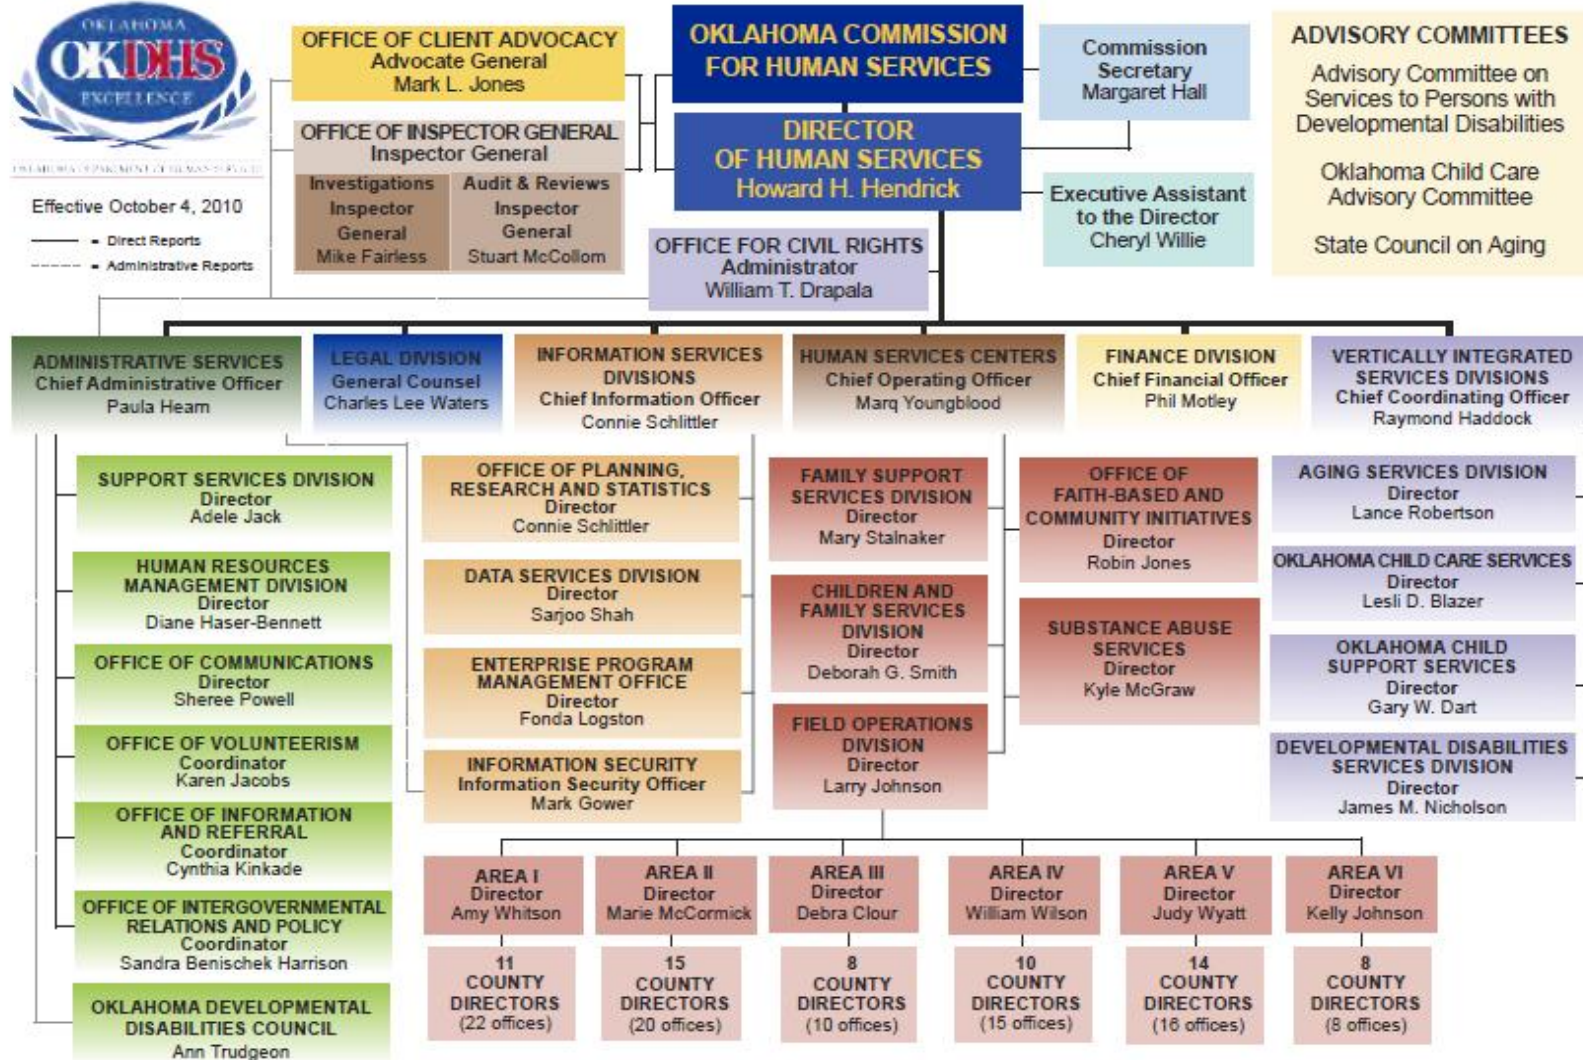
OKLAHOMA
OKDHS
EXCELLENCE
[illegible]

Effective October 4, 2010

Direct Reports
Administrative Reports

OFFICE OF CLIENT ADVOCACY
Advocate General
Mark L. Jones

OFFICE OF INSPECTOR GENERAL
Inspector General

Investigations
Inspector
General
Mike Fairless

Audit & Reviews
Inspector
General
Stuart McCollom

OKLAHOMA COMMISSION FOR HUMAN SERVICES

DIRECTOR OF HUMAN SERVICES
Howard H. Hendrick

Commission Secretary
Margaret Hall

Executive Assistant to the Director
Cheryl Willie

OFFICE FOR CIVIL RIGHTS
Administrator
William T. Drapala

ADVISORY COMMITTEES

Advisory Committee on Services to Persons with Developmental Disabilities

Oklahoma Child Care Advisory Committee

State Council on Aging

ADMINISTRATIVE SERVICES
Chief Administrative Officer
Paula Hearn

LEGAL DIVISION
General Counsel
Charles Lee Waters

INFORMATION SERVICES DIVISIONS
Chief Information Officer
Connie Schlittler

HUMAN SERVICES CENTERS
Chief Operating Officer
Marq Youngblood

FINANCE DIVISION
Chief Financial Officer
Phil Motley

VERTICALLY INTEGRATED SERVICES DIVISIONS
Chief Coordinating Officer
Raymond Haddock

SUPPORT SERVICES DIVISION
Director
Adele Jack

HUMAN RESOURCES MANAGEMENT DIVISION
Director
Diane Haser-Bennett

OFFICE OF COMMUNICATIONS
Director
Sheree Powell

OFFICE OF VOLUNTEERISM
Coordinator
Karen Jacobs

OFFICE OF INFORMATION AND REFERRAL
Coordinator
Cynthia Kinkade

OFFICE OF INTERGOVERNMENTAL RELATIONS AND POLICY
Coordinator
Sandra Benischek Harrison

OKLAHOMA DEVELOPMENTAL DISABILITIES COUNCIL
Ann Trudgeon

OFFICE OF PLANNING, RESEARCH AND STATISTICS
Director
Connie Schlittler

DATA SERVICES DIVISION
Director
Sarjoo Shah

ENTERPRISE PROGRAM MANAGEMENT OFFICE
Director
Fonda Logston

INFORMATION SECURITY
Information Security Officer
Mark Gower

FAMILY SUPPORT SERVICES DIVISION
Director
Mary Stalnaker

CHILDREN AND FAMILY SERVICES DIVISION
Director
Deborah G. Smith

FIELD OPERATIONS DIVISION
Director
Larry Johnson

OFFICE OF FAITH-BASED AND COMMUNITY INITIATIVES
Director
Robin Jones

SUBSTANCE ABUSE SERVICES
Director
Kyle McGraw

AGING SERVICES DIVISION
Director
Lance Robertson

OKLAHOMA CHILD CARE SERVICES
Director
Lesli D. Blazer

OKLAHOMA CHILD SUPPORT SERVICES
Director
Gary W. Dart

DEVELOPMENTAL DISABILITIES SERVICES DIVISION
Director
James M. Nicholson

AREA I
Director
Amy Whitson

AREA II
Director
Marie McCormick

AREA III
Director
Debra Clour

AREA IV
Director
William Wilson

AREA V
Director
Judy Wyatt

AREA VI
Director
Kelly Johnson

11 COUNTY DIRECTORS (22 offices)

15 COUNTY DIRECTORS (20 offices)

8 COUNTY DIRECTORS (10 offices)

10 COUNTY DIRECTORS (15 offices)

14 COUNTY DIRECTORS (16 offices)

8 COUNTY DIRECTORS (8 offices)